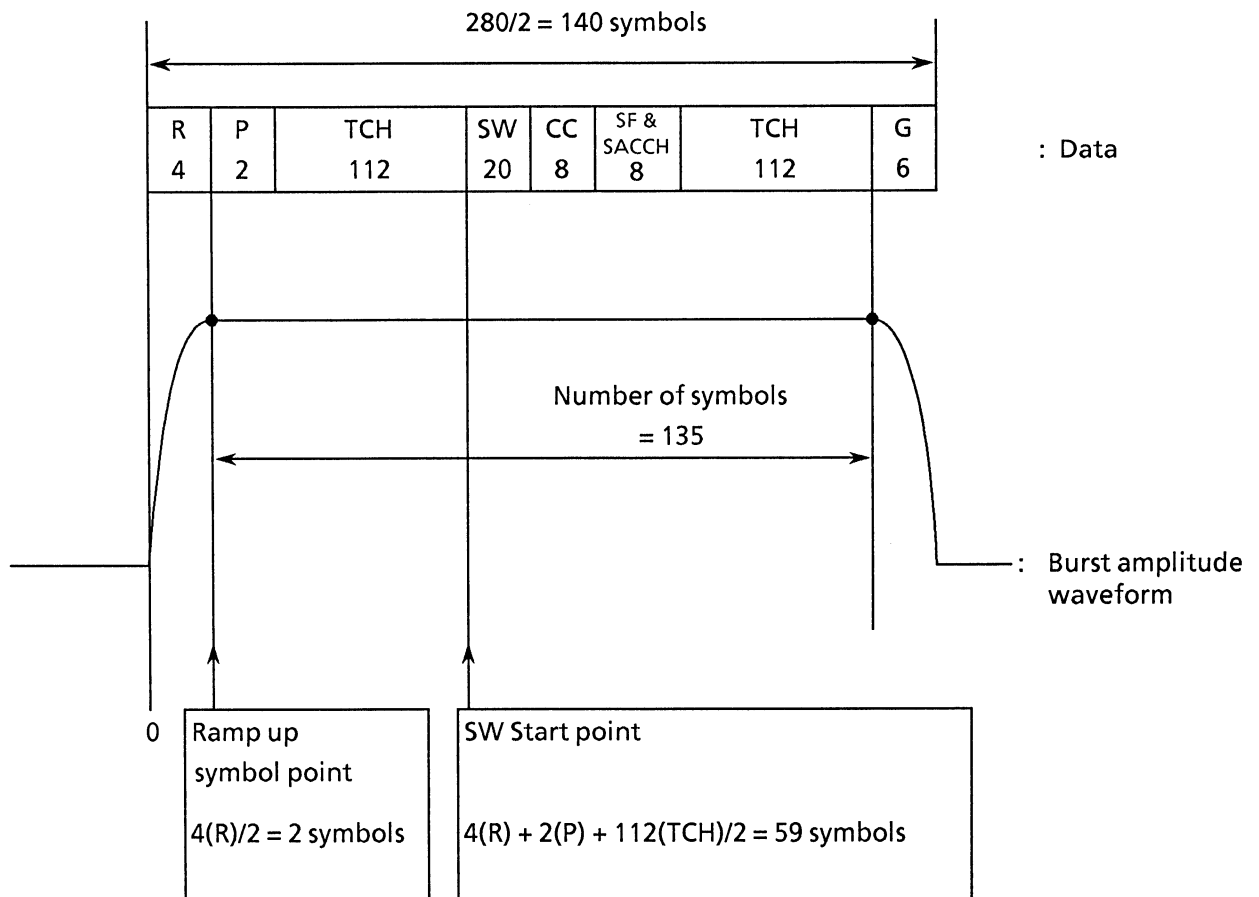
280/2 = 140 symbols

| R | P | TCH | SW | CC | SF & SACCH | TCH | G |
|---|---|---|---|---|---|---|---|
| 4 | 2 | 112 | 20 | 8 | 8 | 112 | 6 |

: Data

Number of symbols = 135

: Burst amplitude waveform

0

Ramp up symbol point

4(R)/2 = 2 symbols

SW Start point

4(R) + 2(P) + 112(TCH)/2 = 59 symbols